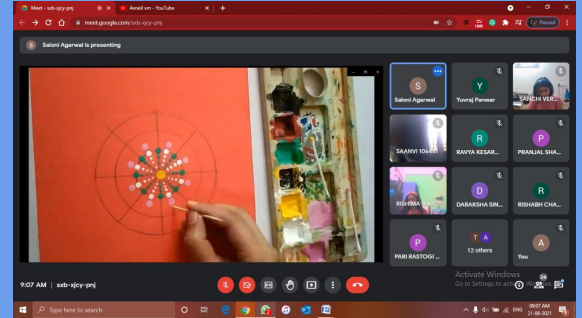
Meet - sxb-xjcy-pnj
Avnell.vm - YouTube
meet.google.com/sxb-xjcy-pnj
Paused

S Saloni Agarwal is presenting

S
Saloni Agarwal
Y
Yuvraj Panwar
SANCHI VER...
SAANVI 104...
R
RAVYA KESAR...
P
PRANJAL SHA...
RISHIMA...
D
DARAKSHA SIN...
R
RISHABH CHA...
P
PARI RASTOGI ...
T A
12 others
A
You

9:07 AM | sxb-xjcy-pnj

Activate Windows
Go to Settings to activate Windows.

Type here to search
24
ENG
09:07 AM
21-06-2021